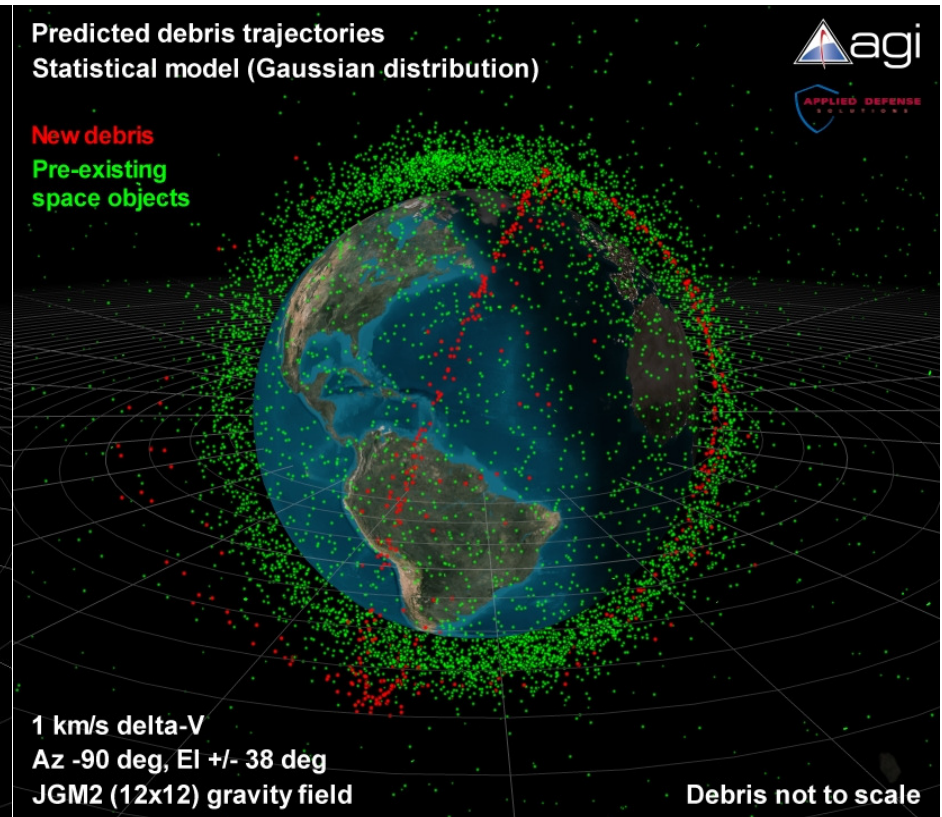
Predicted debris trajectories
Statistical model (Gaussian distribution)

agi

APPLIED DEFENSE
SOLUTIONS

New debris
Pre-existing space objects

1 km/s delta-V
Az -90 deg, El +/- 38 deg
JGM2 (12x12) gravity field

Debris not to scale